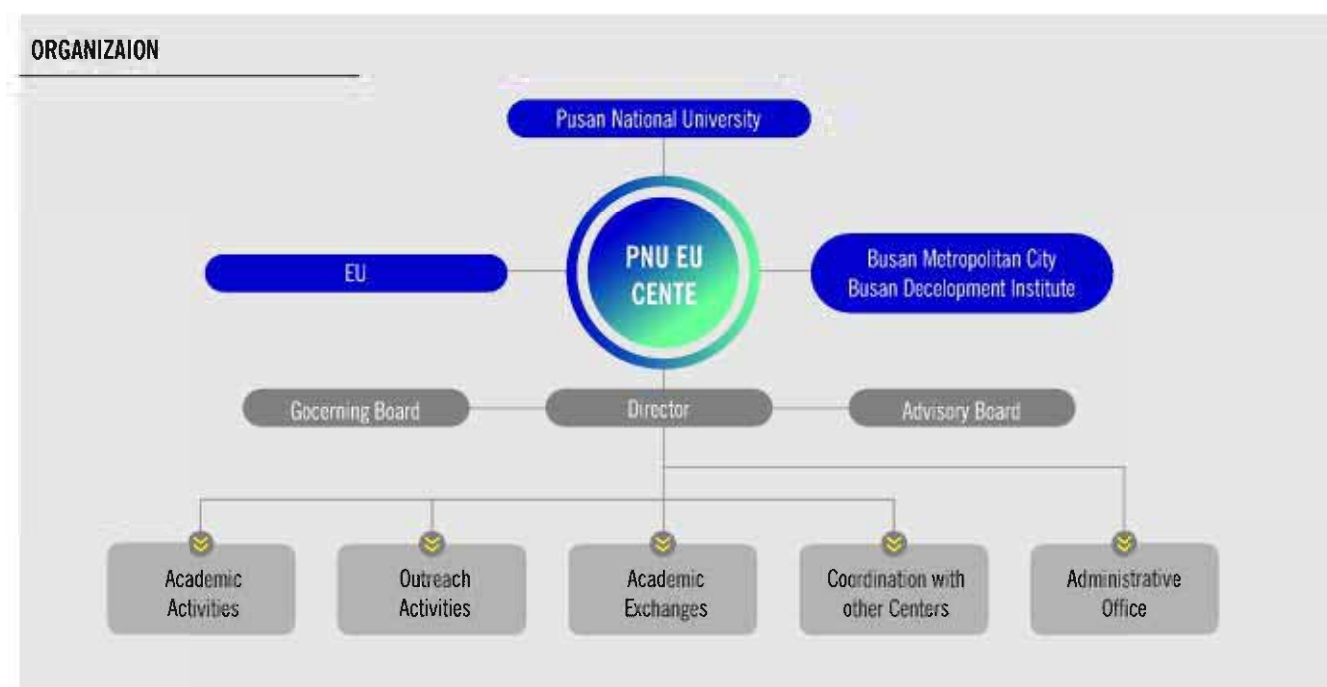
ORGANIZAION

Pusan National University

EU

PNU EU CENTE

Busan Metropolitan City
Busan Decelopment Institute

Gocerning Board

Director

Advisory Board

Academic Activities

Outreach Activities

Academic Exchanges

Coordination with other Centers

Administrative Office